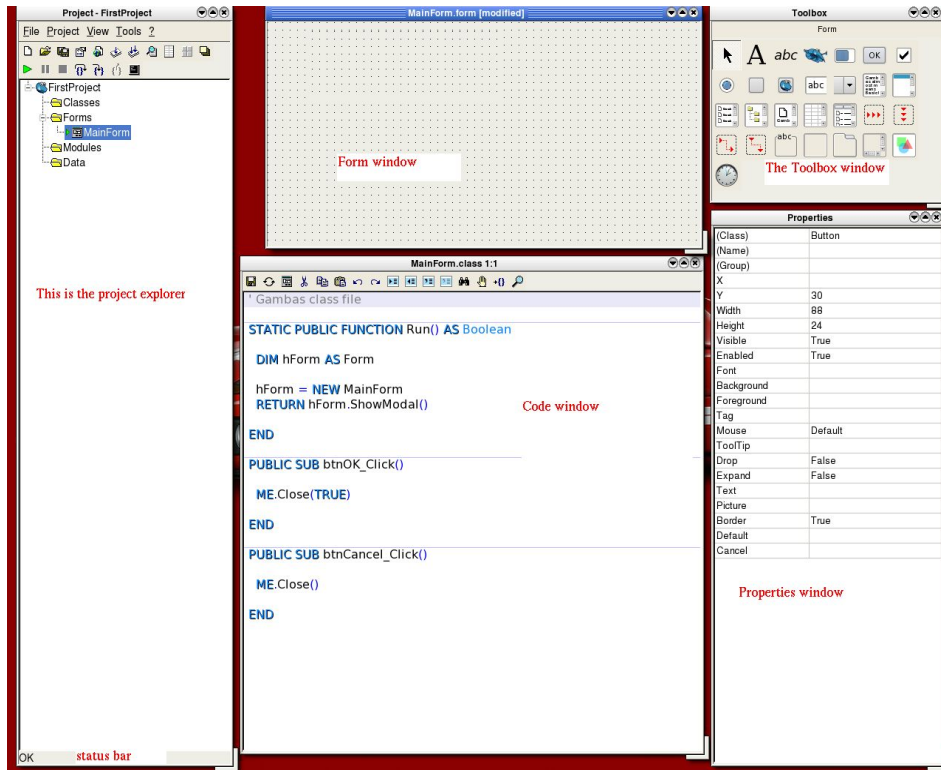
Project - FirstProject

File Project View Tools ?

FirstProject
Classes
Forms
MainForm
Modules
Data

This is the project explorer

OK status bar

MainForm.form [modified]

Form window

MainForm.class 1:1

' Gambas class file

STATIC PUBLIC FUNCTION Run() AS Boolean

DIM hForm AS Form

hForm = NEW MainForm
RETURN hForm.ShowModal()

END

PUBLIC SUB btnOK_Click()

ME.Close(TRUE)

END

PUBLIC SUB btnCancel_Click()

ME.Close()

END

Code window

Toolbox

Form

abc OK abc

The Toolbox window

Properties

| | |
|---|---|
| (Class) | Button |
| (Name) | |
| (Group) | |
| X | |
| Y | 30 |
| Width | 88 |
| Height | 24 |
| Visible | True |
| Enabled | True |
| Font | |
| Background | |
| Foreground | |
| Tag | |
| Mouse | Default |
| ToolTip | |
| Drop | False |
| Expand | False |
| Text | |
| Picture | |
| Border | True |
| Default | |
| Cancel | |

Properties window